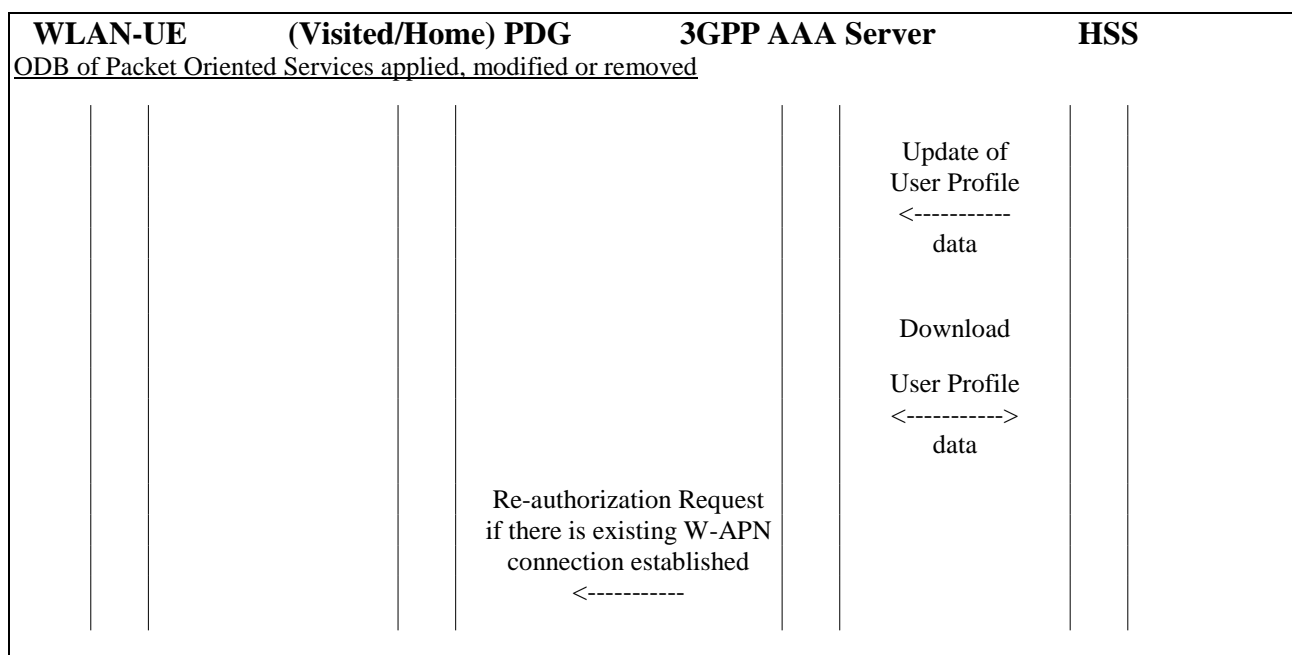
WLAN-UE (Visited/Home) PDG 3GPP AAA Server HSS

ODB of Packet Oriented Services applied, modified or removed

Update of User Profile
<-----------
data

Download

User Profile
<----------->
data

Re-authorization Request if there is existing W-APN connection established
<-----------